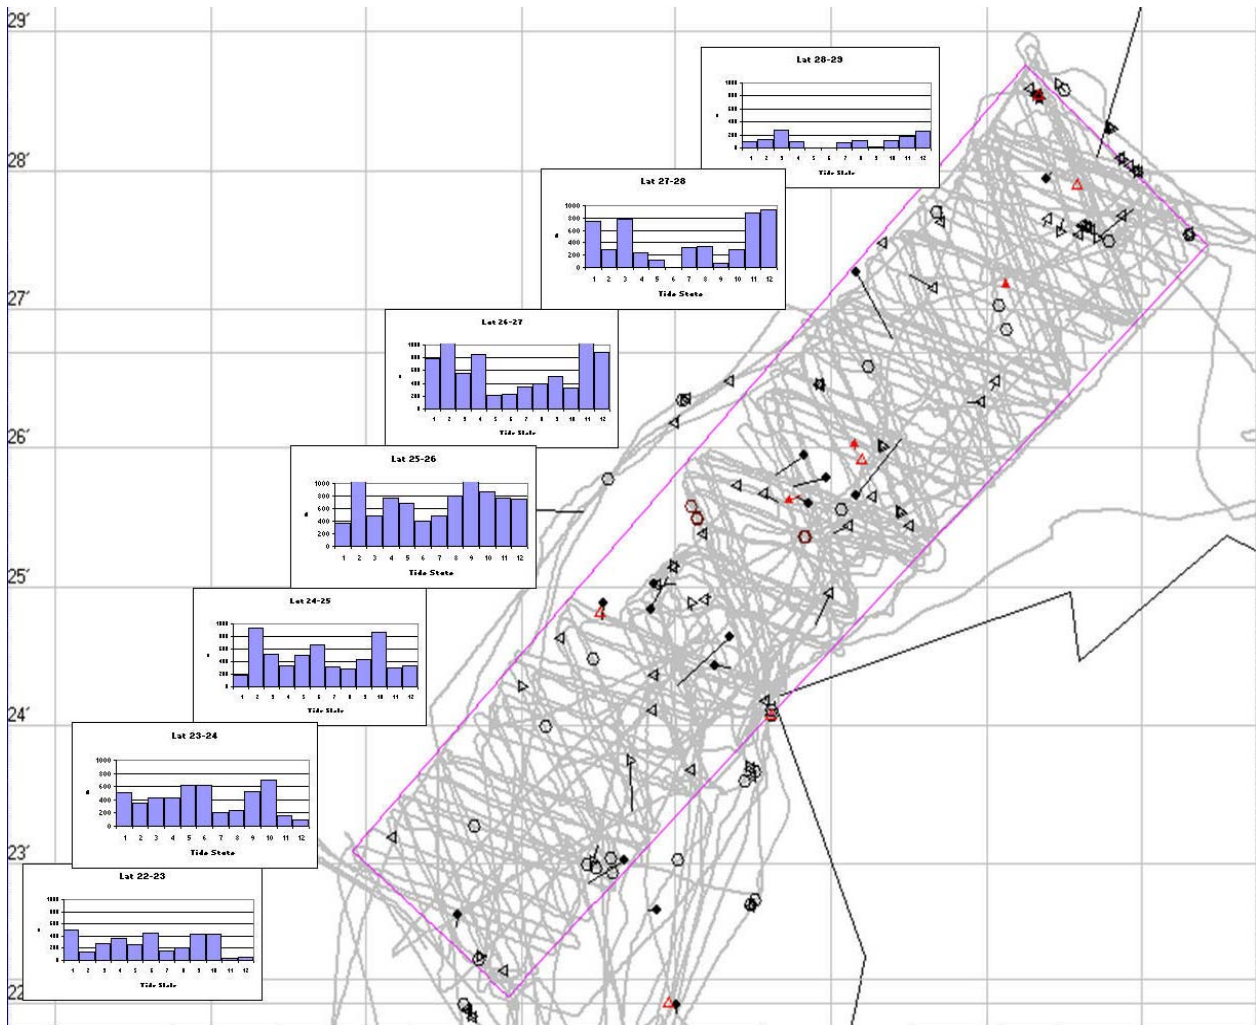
29'
28'
27'
26'
25'
24'
23'
22

Lat 28-29
1000
800
600
400
200
0
1 2 3 4 5 6 7 8 9 10 11 12
Tide State

Lat 27-28
1000
800
600
400
200
0
1 2 3 4 5 6 7 8 9 10 11 12
Tide State

Lat 26-27
1000
800
600
400
200
0
1 2 3 4 5 6 7 8 9 10 11 12
Tide State

Lat 25-26
1000
800
600
400
200
0
1 2 3 4 5 6 7 8 9 10 11 12
Tide State

Lat 24-25
1000
800
600
400
200
0
1 2 3 4 5 6 7 8 9 10 11 12
Tide State

Lat 23-24
1000
800
600
400
200
0
1 2 3 4 5 6 7 8 9 10 11 12
Tide State

Lat 22-23
1000
800
600
400
200
0
1 2 3 4 5 6 7 8 9 10 11 12
Tide State